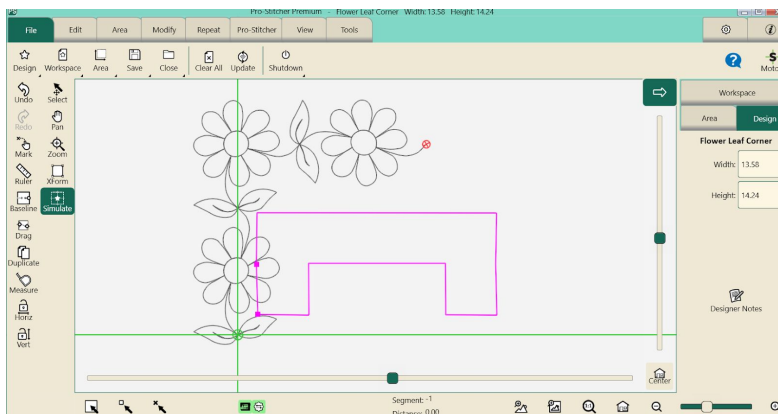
Pro-Stitcher Premium - Flower Leaf Corner Width: 13.58 Height: 14.24

File
Edit
Area
Modify
Repeat
Pro-Stitcher
View
Tools

Design
Workspace
Area
Save
Close
Clear All
Update
Shutdown

Moto

Undo
Select
Redo
Pan
Mark
Zoom
Ruler
XForm
Baseline
Simulate
Drag
Duplicate
Measure
Horiz
Vert

Workspace
Area
Design
Flower Leaf Corner
Width: 13.58
Height: 14.24

Designer Notes

Center

Segment: -1
Distance: 0.00